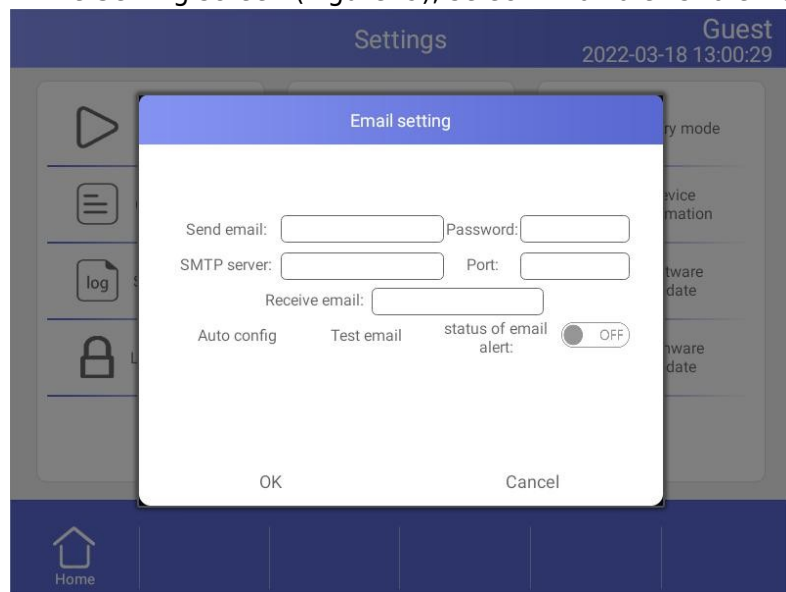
Settings
Guest
2022-03-18 13:00:29

log

ry mode

evice
mation

tware
date

mware
date

Email setting

Send email:
Password:
SMTP server:
Port:
Receive email:
Auto config
Test email
status of email alert:
OFF

OK
Cancel

Home